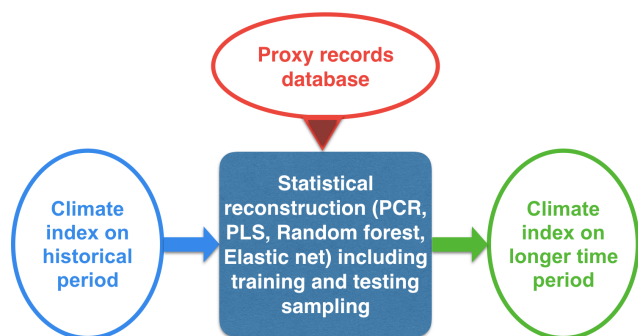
Proxy records database

Climate index on historical period

Statistical reconstruction (PCR, PLS, Random forest, Elastic net) including training and testing sampling

Climate index on longer time period